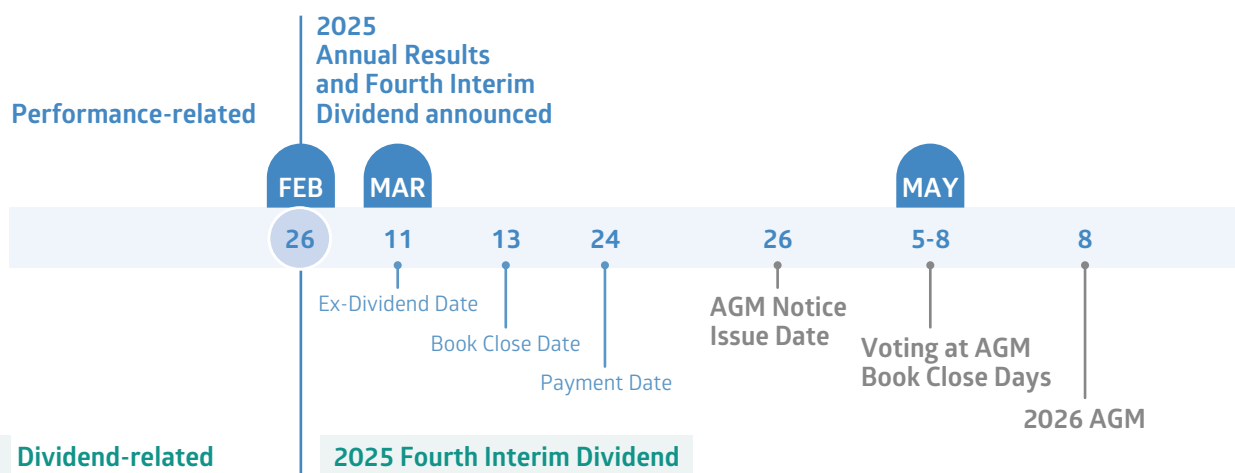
2025
Annual Results
and Fourth Interim
Dividend announced

Performance-related

FEB MAR MAY

26 11 13 24 26 5-8 8

Ex-Dividend Date

Book Close Date

Payment Date

AGM Notice
Issue Date

Voting at AGM
Book Close Days

2026 AGM

Dividend-related

2025 Fourth Interim Dividend